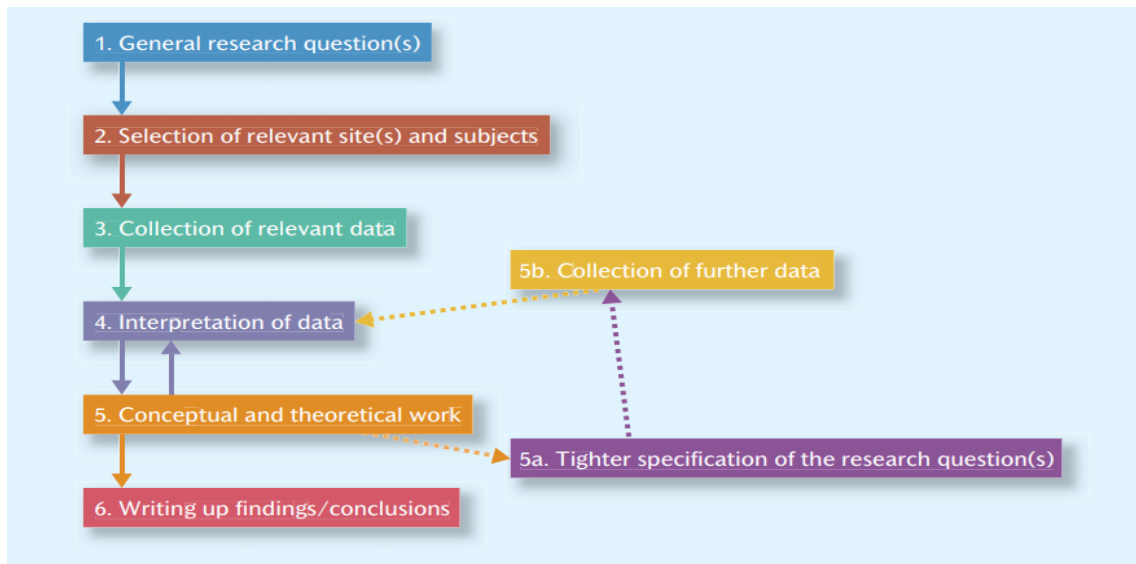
1. General research question(s)

2. Selection of relevant site(s) and subjects

3. Collection of relevant data

5b. Collection of further data

4. Interpretation of data

5. Conceptual and theoretical work

5a. Tighter specification of the research question(s)

6. Writing up findings/conclusions